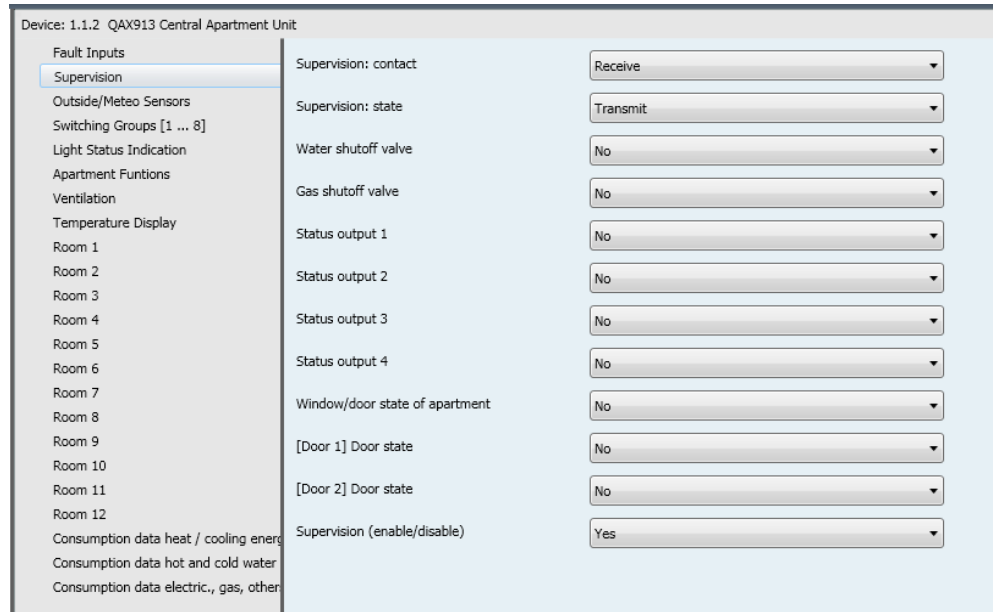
Device: 1.1.2 QAX913 Central Apartment Unit

Fault Inputs
Supervision
Outside/Meteo Sensors
Switching Groups [1 ... 8]
Light Status Indication
Apartment Funtions
Ventilation
Temperature Display
Room 1
Room 2
Room 3
Room 4
Room 5
Room 6
Room 7
Room 8
Room 9
Room 10
Room 11
Room 12
Consumption data heat / cooling energ
Consumption data hot and cold water
Consumption data electric., gas, other

| | |
|---|---|
| Supervision: contact | Receive |
| Supervision: state | Transmit |
| Water shutoff valve | No |
| Gas shutoff valve | No |
| Status output 1 | No |
| Status output 2 | No |
| Status output 3 | No |
| Status output 4 | No |
| Window/door state of apartment | No |
| [Door 1] Door state | No |
| [Door 2] Door state | No |
| Supervision (enable/disable) | Yes |